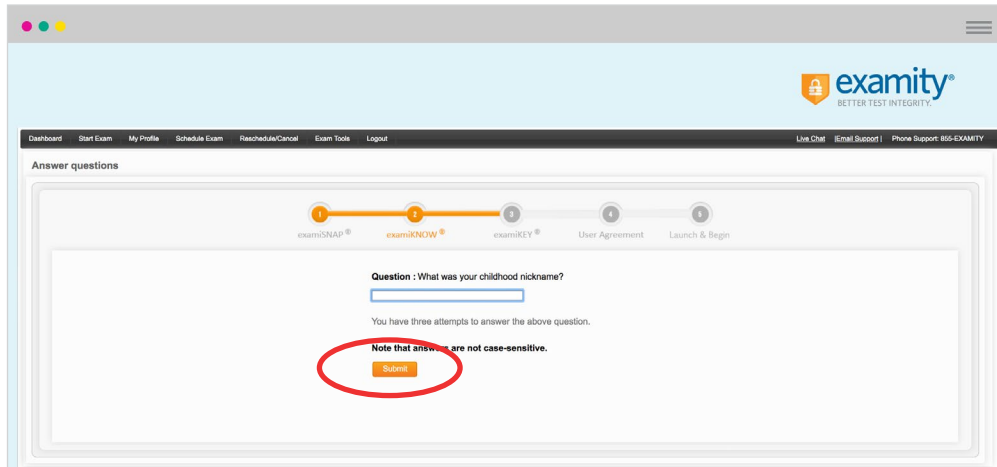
examity®
BETTER TEST INTEGRITY.

Dashboard Start Exam My Profile Schedule Exam Reschedule/Cancel Exam Tools Logout

Live Chat |Email Support | Phone Support: 855-EXAMITY

Answer questions

1 examiSNAP®
2 examiKNOW®
3 examiKEY®
4 User Agreement
5 Launch & Begin

Question : What was your childhood nickname?

You have three attempts to answer the above question.

Note that answers are not case-sensitive.

Submit